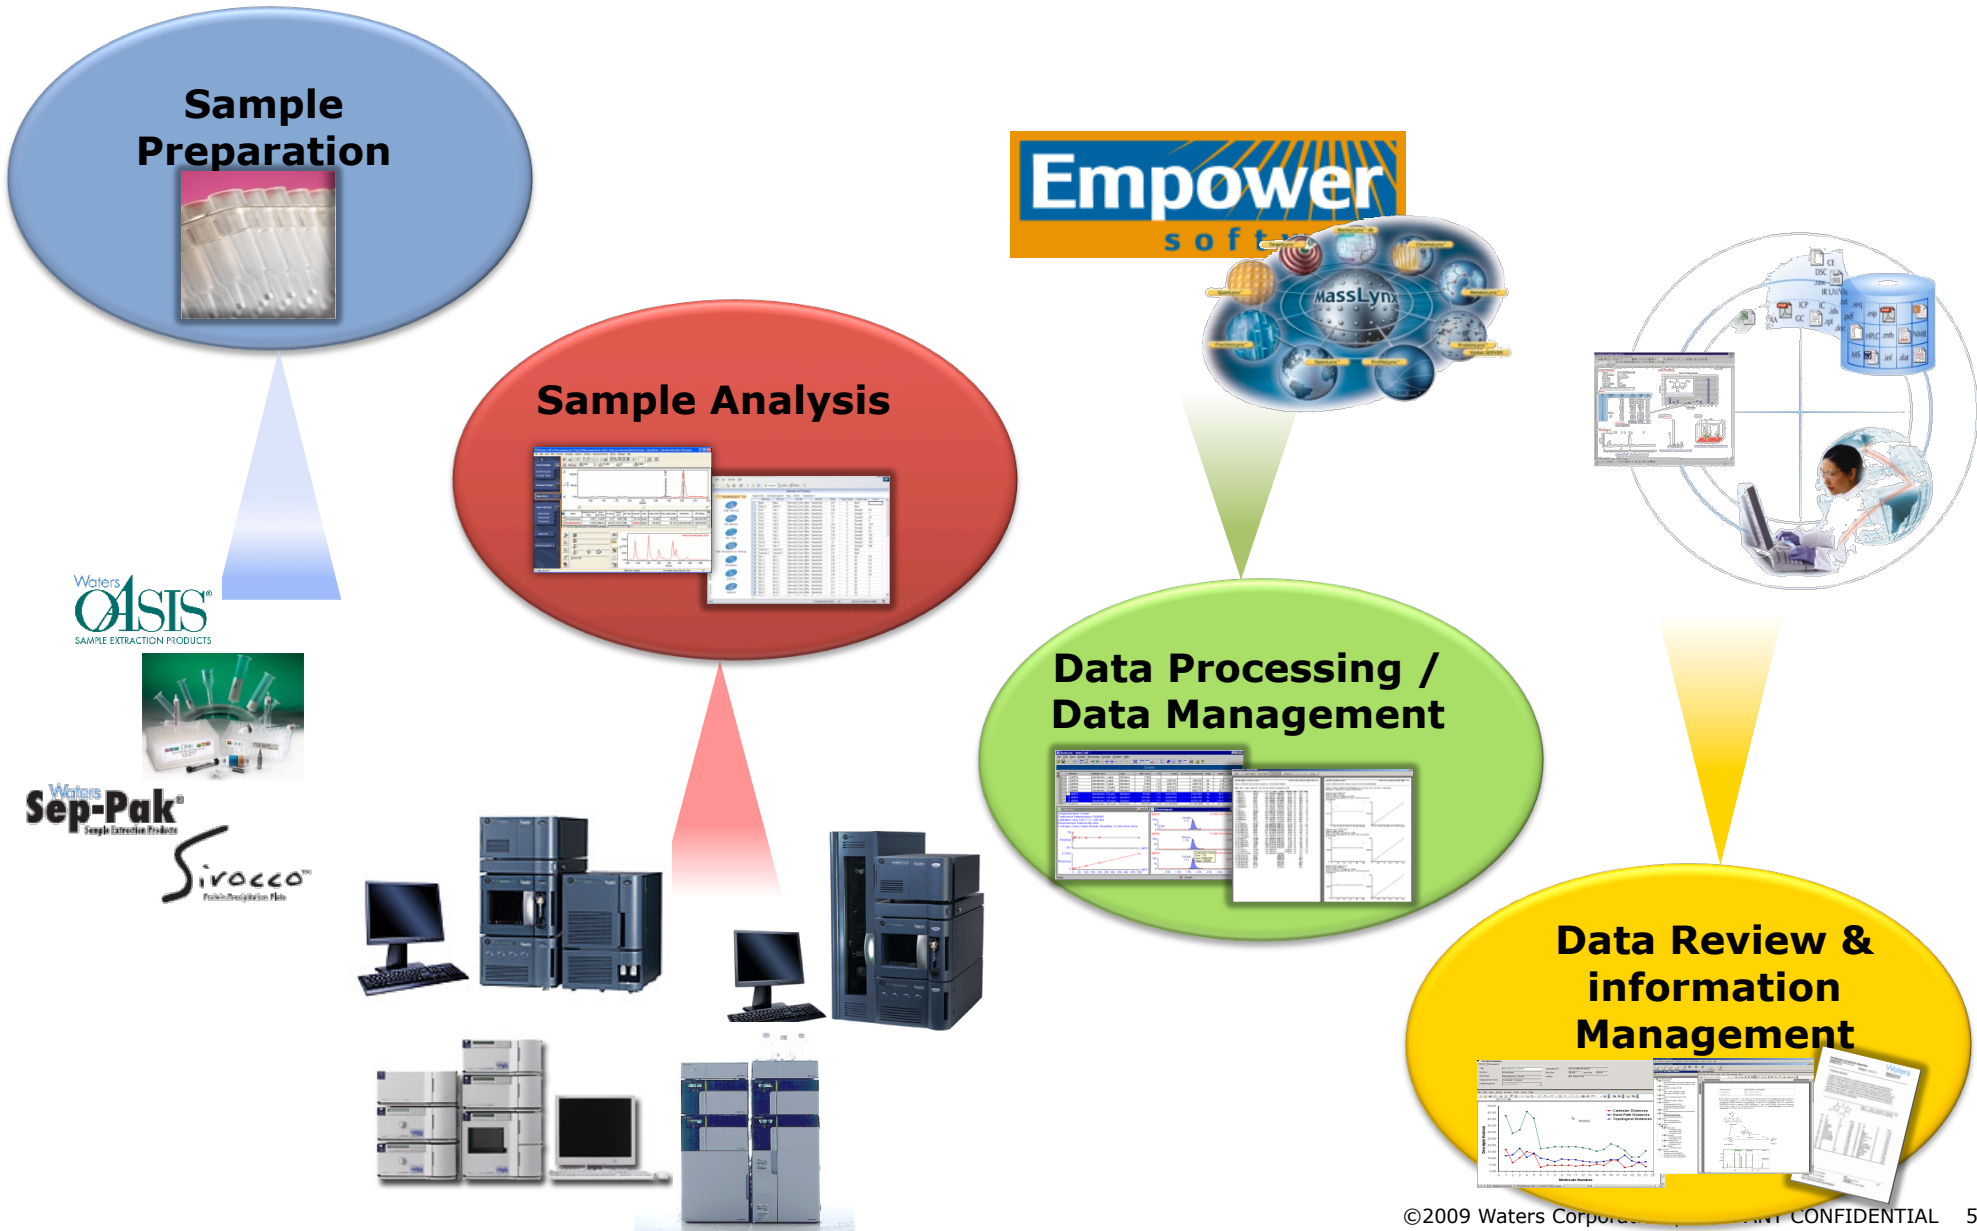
Sample Preparation

Waters
OASIS®
SAMPLE EXTRACTION PRODUCTS

Waters
Sep-Pak®
Sample Extraction Products

Sirocco™
Protein Precipitation Plate

Sample Analysis

Empower
soft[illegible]

MassLynx

Data Processing / Data Management

Data Review & information Management

©2009 Waters Corpora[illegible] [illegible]ANY CONFIDENTIAL 5